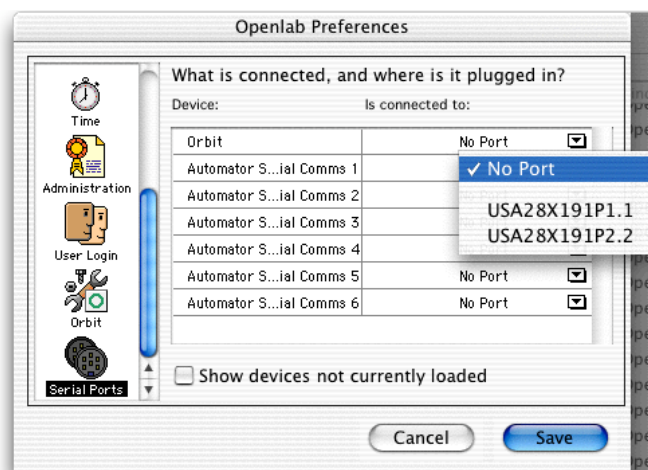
Openlab Preferences

Time

Administration

User Login

Orbit

Serial Ports

What is connected, and where is it plugged in?

Device:

Is connected to:

| | |
|---|---|
| Orbit | No Port |
| Automator S...ial Comms 1 | |
| Automator S...ial Comms 2 | |
| Automator S...ial Comms 3 | |
| Automator S...ial Comms 4 | |
| Automator S...ial Comms 5 | No Port |
| Automator S...ial Comms 6 | No Port |

✓ No Port

USA28X191P1.1

USA28X191P2.2

Show devices not currently loaded

Cancel

Save